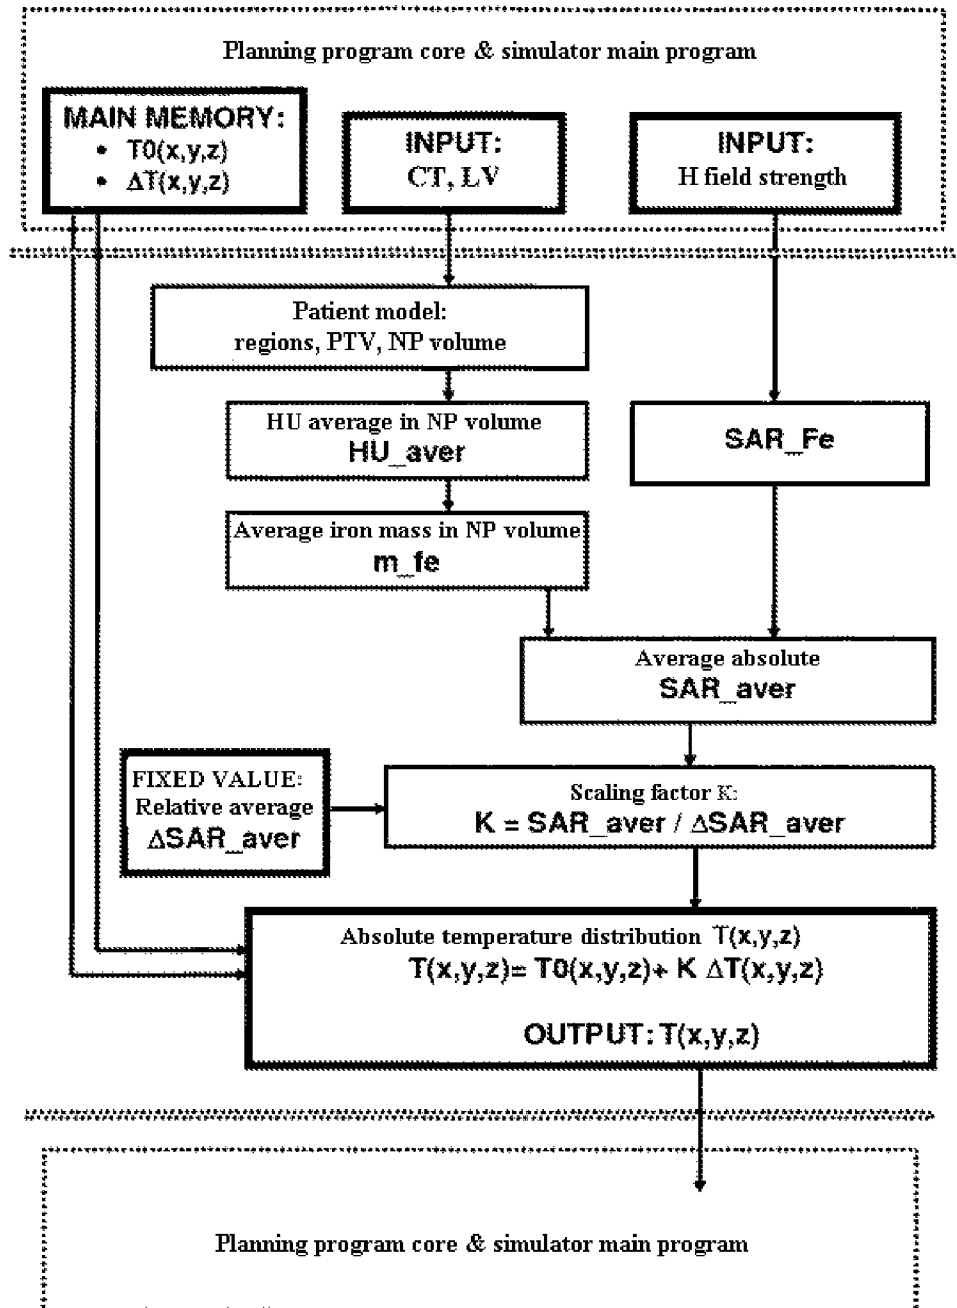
Planning program core & simulator main program

MAIN MEMORY:
• T0(x,y,z)
• $\Delta$T(x,y,z)

INPUT:
CT, LV

INPUT:
H field strength

Patient model:
regions, PTV, NP volume

HU average in NP volume
HU_aver

SAR_Fe

Average iron mass in NP volume
m_fe

Average absolute
SAR_aver

FIXED VALUE:
Relative average
$\Delta$SAR_aver

Scaling factor K:
K = SAR_aver / $\Delta$SAR_aver

Absolute temperature distribution T(x,y,z)
T(x,y,z)= T0(x,y,z)+ K $\Delta$T(x,y,z)

OUTPUT: T(x,y,z)

Planning program core & simulator main program